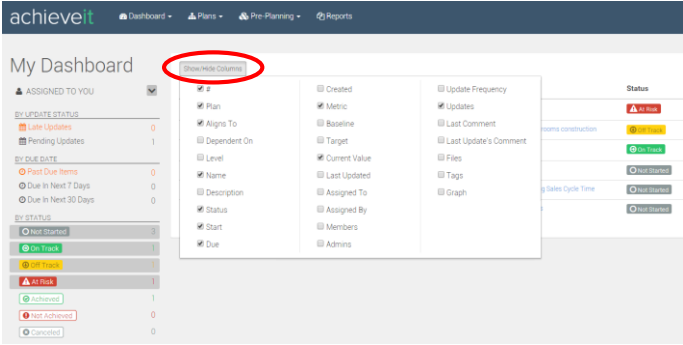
achieveit Dashboard Plans Pre-Planning Reports

My Dashboard

ASSIGNED TO YOU

BY UPDATE STATUS
Late Updates 0
Pending Updates 1

BY DUE DATE
Past Due Items 0
Due In Next 7 Days 0
Due In Next 30 Days 0

BY STATUS
Not Started 3
On Track 1
Off Track 1
At Risk 1
Achieved 1
Not Achieved 0
Canceled 0

Show/Hide Columns

| | | |
|---|---|---|
| # | Created | Update Frequency |
| Plan | Metric | Updates |
| Aligns To | Baseline | Last Comment |
| Dependent On | Target | Last Update's Comment |
| Level | Current Value | Files |
| Name | Last Updated | Tags |
| Description | Assigned To | Graph |
| Status | Assigned By | |
| Start | Members | |
| Due | Admins | |

Status
At Risk
rooms construction Off Track
On Track
Not Started
g Sales Cycle Time Not Started
s Not Started